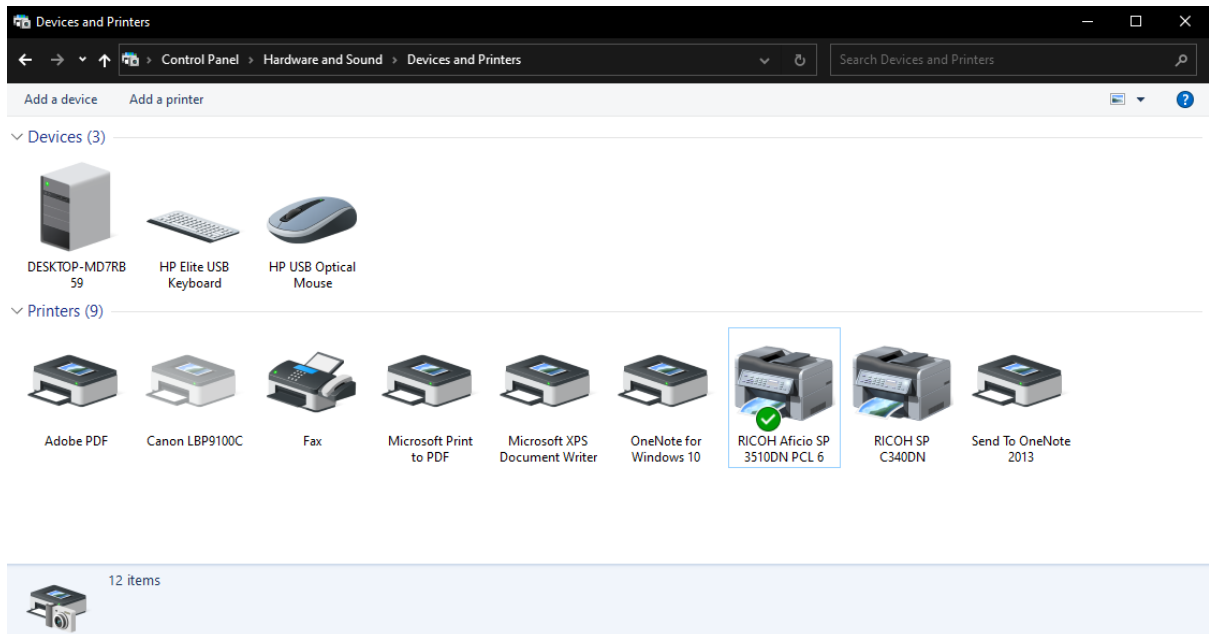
Devices and Printers

Control Panel > Hardware and Sound > Devices and Printers

Search Devices and Printers

Add a device Add a printer

Devices (3)

DESKTOP-MD7RB59

HP Elite USB Keyboard

HP USB Optical Mouse

Printers (9)

Adobe PDF

Canon LBP9100C

Fax

Microsoft Print to PDF

Microsoft XPS Document Writer

OneNote for Windows 10

RICOH Aficio SP 3510DN PCL 6

RICOH SP C340DN

Send To OneNote 2013

12 items